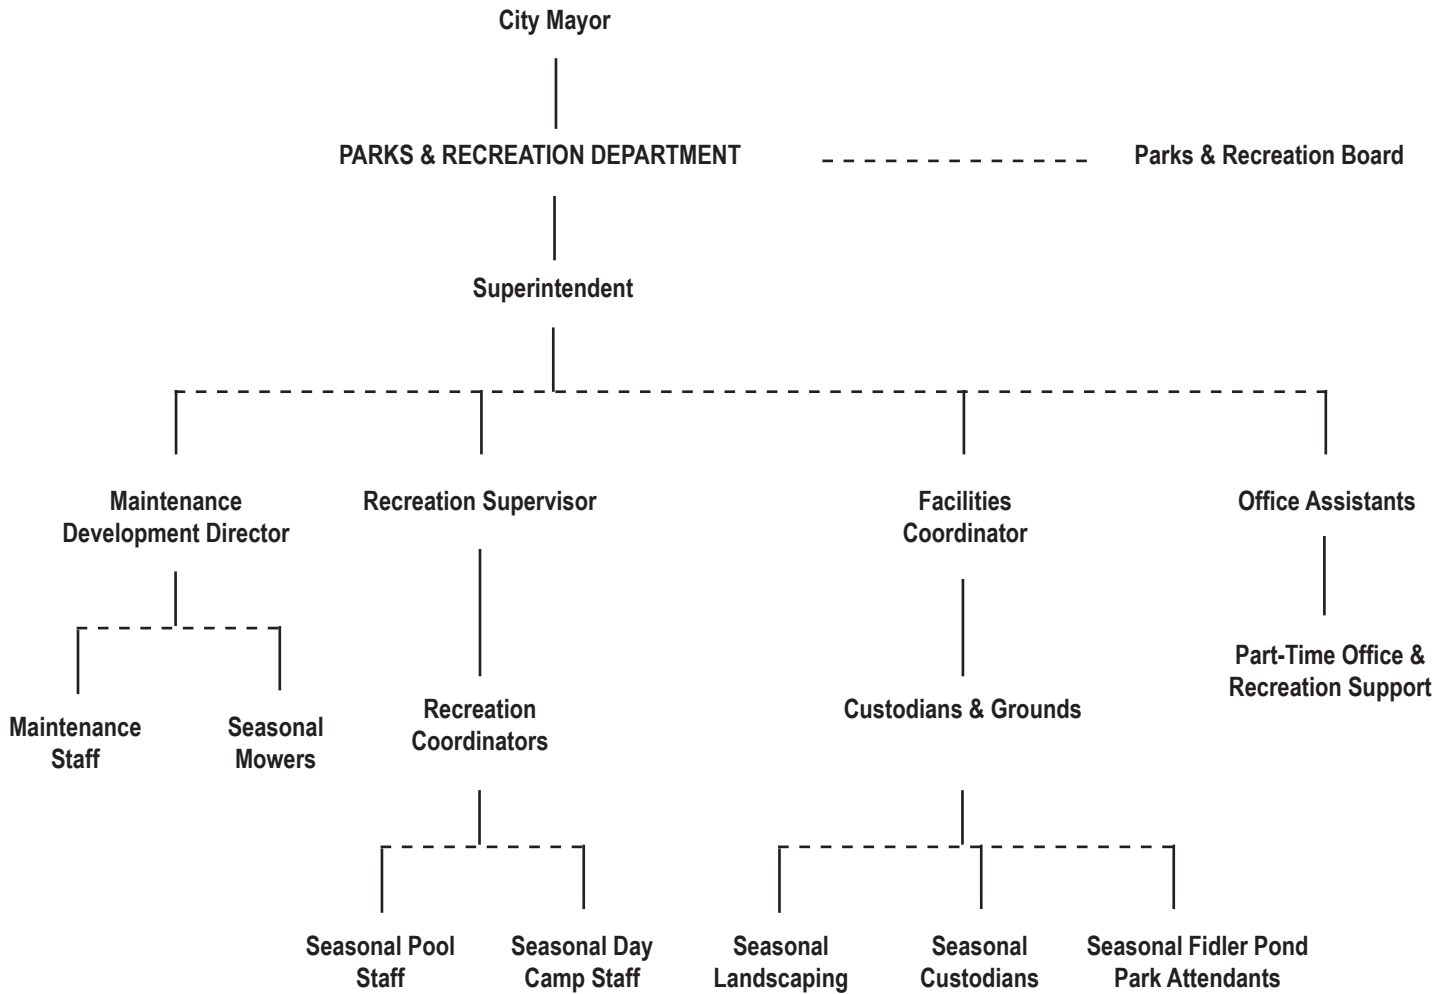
City Mayor

PARKS & RECREATION DEPARTMENT

Parks & Recreation Board

Superintendent

Maintenance Development Director

Recreation Supervisor

Facilities Coordinator

Office Assistants

Maintenance Staff

Seasonal Mowers

Recreation Coordinators

Custodians & Grounds

Part-Time Office & Recreation Support

Seasonal Pool Staff

Seasonal Day Camp Staff

Seasonal Landscaping

Seasonal Custodians

Seasonal Fidler Pond Park Attendants